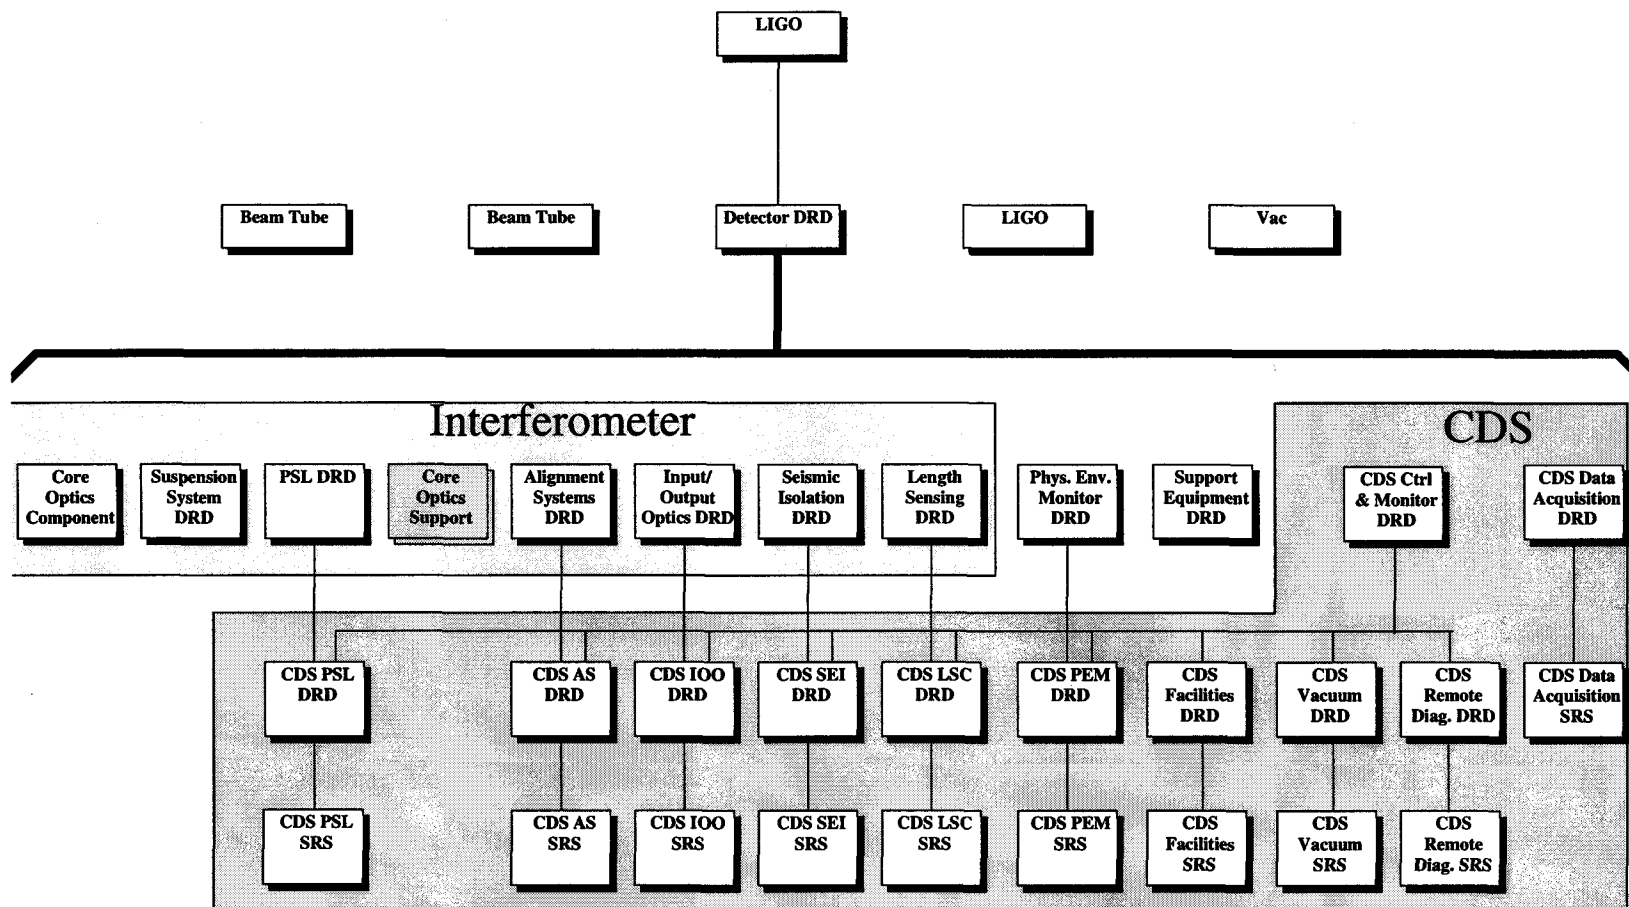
LIGO

Beam Tube

Beam Tube

Detector DRD

LIGO

Vac

Interferometer

CDS

Core Optics Component

Suspension System DRD

PSL DRD

Core Optics Support

Alignment Systems DRD

Input/ Output Optics DRD

Seismic Isolation DRD

Length Sensing DRD

Phys. Env. Monitor DRD

Support Equipment DRD

CDS Ctrl & Monitor DRD

CDS Data Acquisition DRD

CDS PSL DRD

CDS AS DRD

CDS IOO DRD

CDS SEI DRD

CDS LSC DRD

CDS PEM DRD

CDS Facilities DRD

CDS Vacuum DRD

CDS Remote Diag. DRD

CDS Data Acquisition SRS

CDS PSL SRS

CDS AS SRS

CDS IOO SRS

CDS SEI SRS

CDS LSC SRS

CDS PEM SRS

CDS Facilities SRS

CDS Vacuum SRS

CDS Remote Diag. SRS